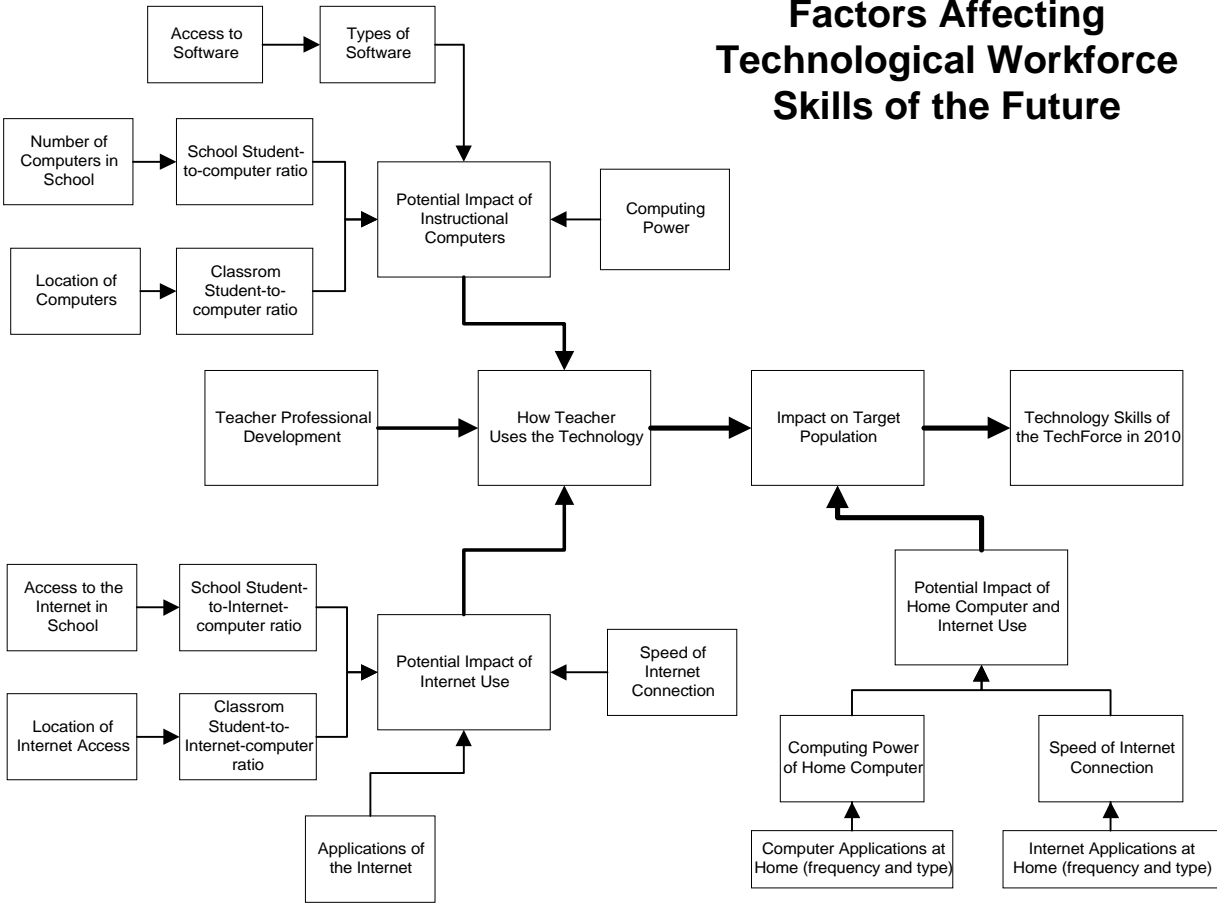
Factors Affecting Technological Workforce Skills of the Future

Access to Software

Types of Software

Number of Computers in School

School Student-to-computer ratio

Potential Impact of Instructional Computers

Computing Power

Location of Computers

Classrom Student-to-computer ratio

Teacher Professional Development

How Teacher Uses the Technology

Impact on Target Population

Technology Skills of the TechForce in 2010

Potential Impact of Home Computer and Internet Use

Access to the Internet in School

School Student-to-Internet-computer ratio

Potential Impact of Internet Use

Speed of Internet Connection

Location of Internet Access

Classrom Student-to-Internet-computer ratio

Computing Power of Home Computer

Speed of Internet Connection

Applications of the Internet

Computer Applications at Home (frequency and type)

Internet Applications at Home (frequency and type)